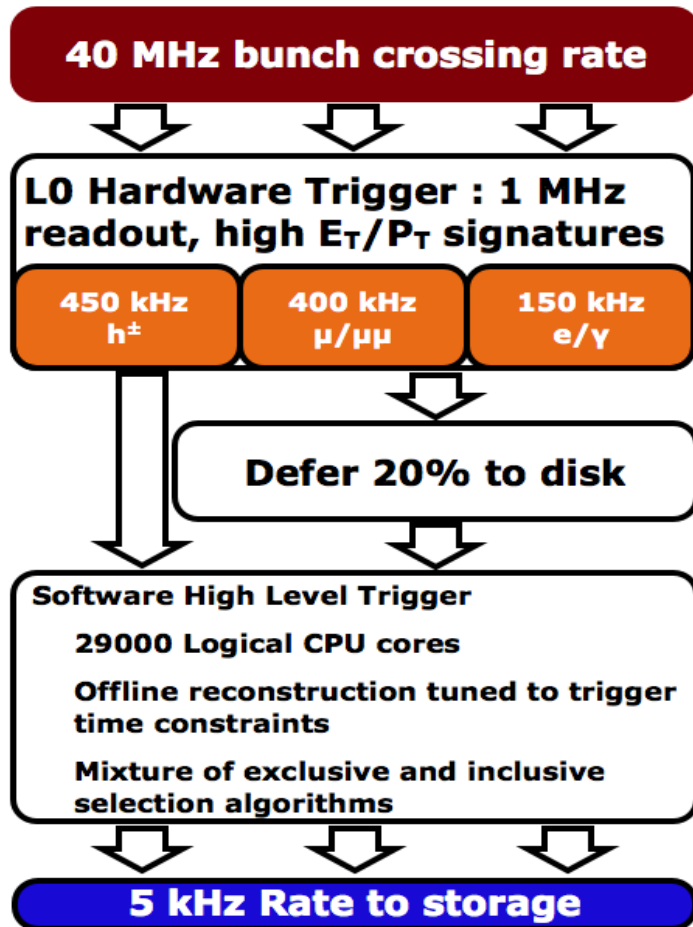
40 MHz bunch crossing rate

L0 Hardware Trigger : 1 MHz readout, high $E_T/P_T$ signatures

450 kHz
$h^{\pm}$

400 kHz
μ/μμ

150 kHz
e/γ

Defer 20% to disk

Software High Level Trigger

29000 Logical CPU cores

Offline reconstruction tuned to trigger time constraints

Mixture of exclusive and inclusive selection algorithms

5 kHz Rate to storage